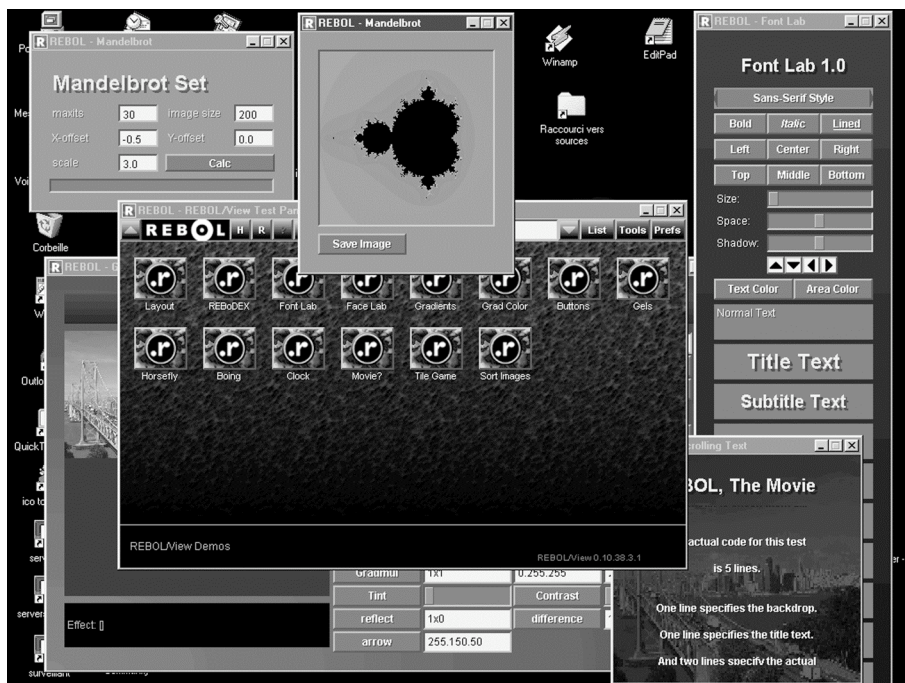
REBOL - Mandelbrot

Mandelbrot Set

maxits 30 image size 200

X-offset -0.5 Y-offset 0.0

scale 3.0 Calc

REBOL - Mandelbrot

Save Image

Winamp

EditPad

Raccourci vers sources

REBOL - Font Lab

Font Lab 1.0

Sans-Serif Style

Bold Italic Lined

Left Center Right

Top Middle Bottom

Size:

Space:

Shadow:

Text Color Area Color

Normal Text

Title Text

Subtitle Text

REBOL - REBOL/View Test Pa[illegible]

REBOL H R

List Tools Prefs

Layout REBoDEX Font Lab Face Lab Gradients Grad Color Buttons Gels

Horsefly Boing Clock Movie? Tile Game Sort Images

REBOL/View Demos

REBOL/View 0.10.38.3.1

Corbeille

Outlo

QuickT

ico to

serve

servers

surveillant

Effect: []

Gradmul 1x1 0.255.255

Tint Contrast

reflect 1x0 difference

arrow 255.150.50

rolling Text

BOL, The Movie

actual code for this test

is 5 lines.

One line specifies the backdrop.

One line specifies the title text.

And two lines specify the actual